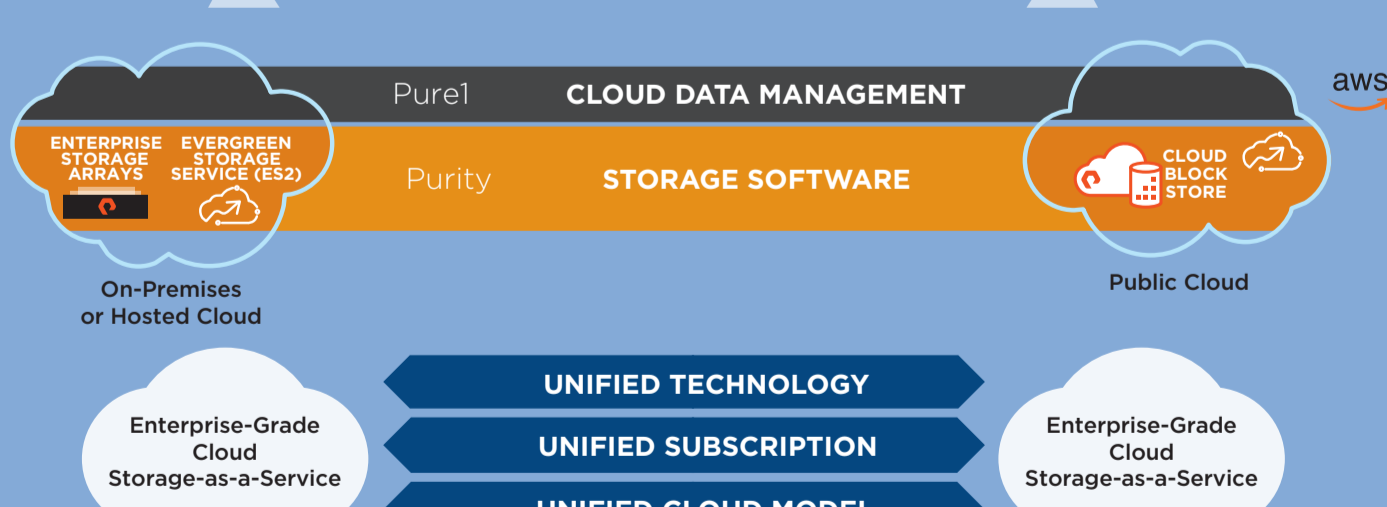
aws

Pure1 CLOUD DATA MANAGEMENT

ENTERPRISE STORAGE ARRAYS

EVERGREEN STORAGE SERVICE (ES2)

Purity STORAGE SOFTWARE

CLOUD BLOCK STORE

On-Premises or Hosted Cloud

Public Cloud

Enterprise-Grade Cloud Storage-as-a-Service

UNIFIED TECHNOLOGY

UNIFIED SUBSCRIPTION

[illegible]

Enterprise-Grade Cloud Storage-as-a-Service